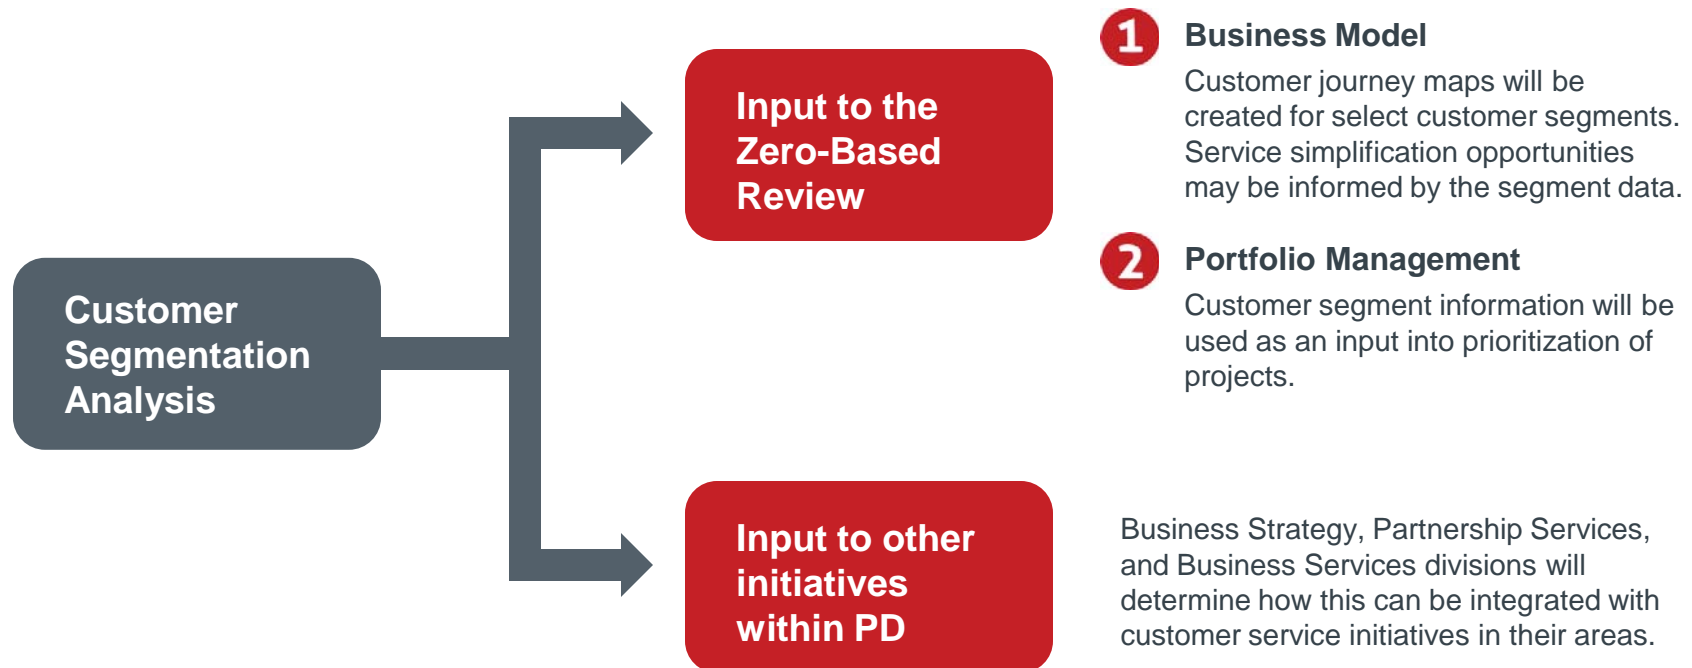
Customer Segmentation Analysis

Input to the Zero-Based Review

1 Business Model

Customer journey maps will be created for select customer segments. Service simplification opportunities may be informed by the segment data.

2 Portfolio Management

Customer segment information will be used as an input into prioritization of projects.

Input to other initiatives within PD

Business Strategy, Partnership Services, and Business Services divisions will determine how this can be integrated with customer service initiatives in their areas.